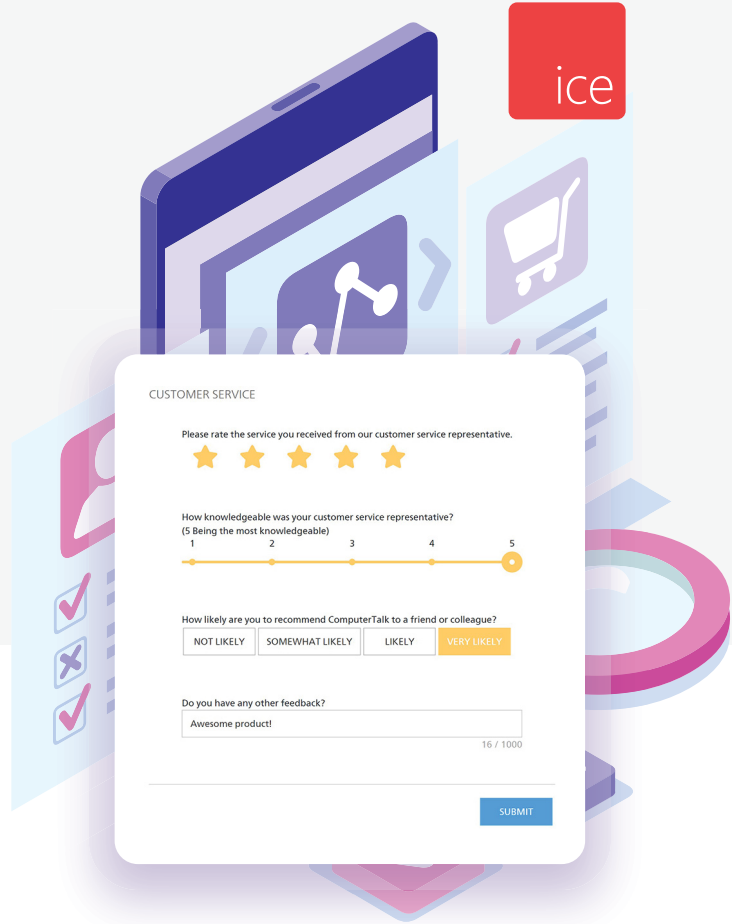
ice

CUSTOMER SERVICE

Please rate the service you received from our customer service representative.

How knowledgeable was your customer service representative?
(5 Being the most knowledgeable)

1 2 3 4 5

How likely are you to recommend ComputerTalk to a friend or colleague?

NOT LIKELY | SOMEWHAT LIKELY | LIKELY | VERY LIKELY

Do you have any other feedback?

Awesome product!

16 / 1000

SUBMIT